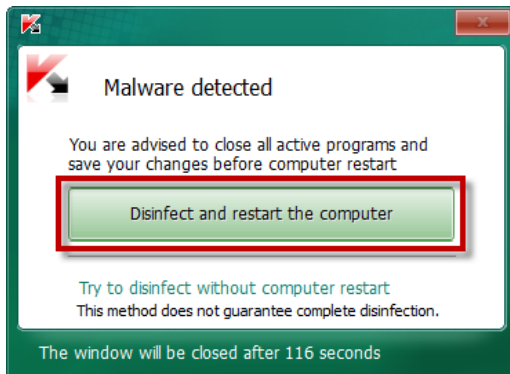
Malware detected

You are advised to close all active programs and save your changes before computer restart

Disinfect and restart the computer

Try to disinfect without computer restart

This method does not guarantee complete disinfection.

The window will be closed after 116 seconds